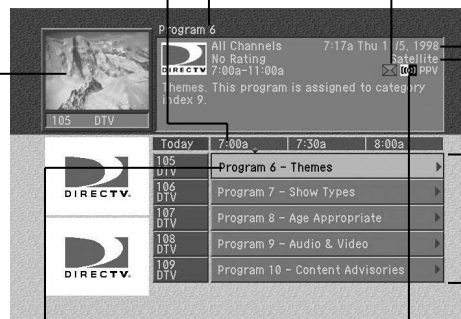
Program 6

All Channels 7:17a Thu 1/15, 1998
No Rating Satellite
7:00a-11:00a PPV

Themes. This program is assigned to category index 9.

105 DTV

DIRECTV

| Today | 7:00a | 7:30a | 8:00a |
|---|---|---|---|
| 105 DTV | Program 6 - Themes | | |
| 106 DTV | Program 7 - Show Types | | |
| 107 DTV | Program 8 - Age Appropriate | | |
| 108 DTV | Program 9 - Audio & Video | | |
| 109 DTV | Program 10 - Content Advisories | | |

DIRECTV